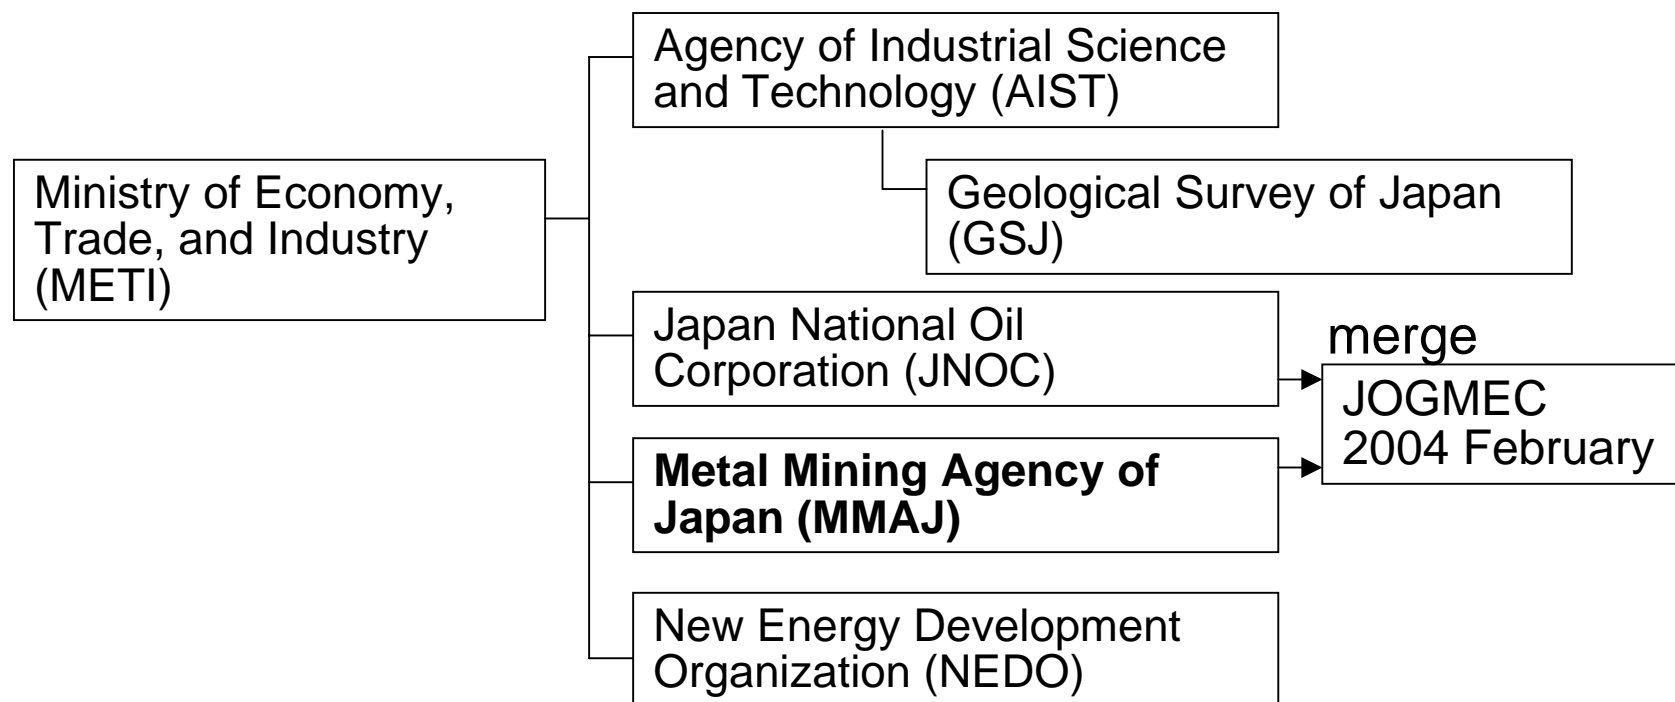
Ministry of Economy, Trade, and Industry (METI)

Agency of Industrial Science and Technology (AIST)

Geological Survey of Japan (GSJ)

Japan National Oil Corporation (JNOC)

Metal Mining Agency of Japan (MMAJ)

New Energy Development Organization (NEDO)

merge

JOGMEC 2004 February